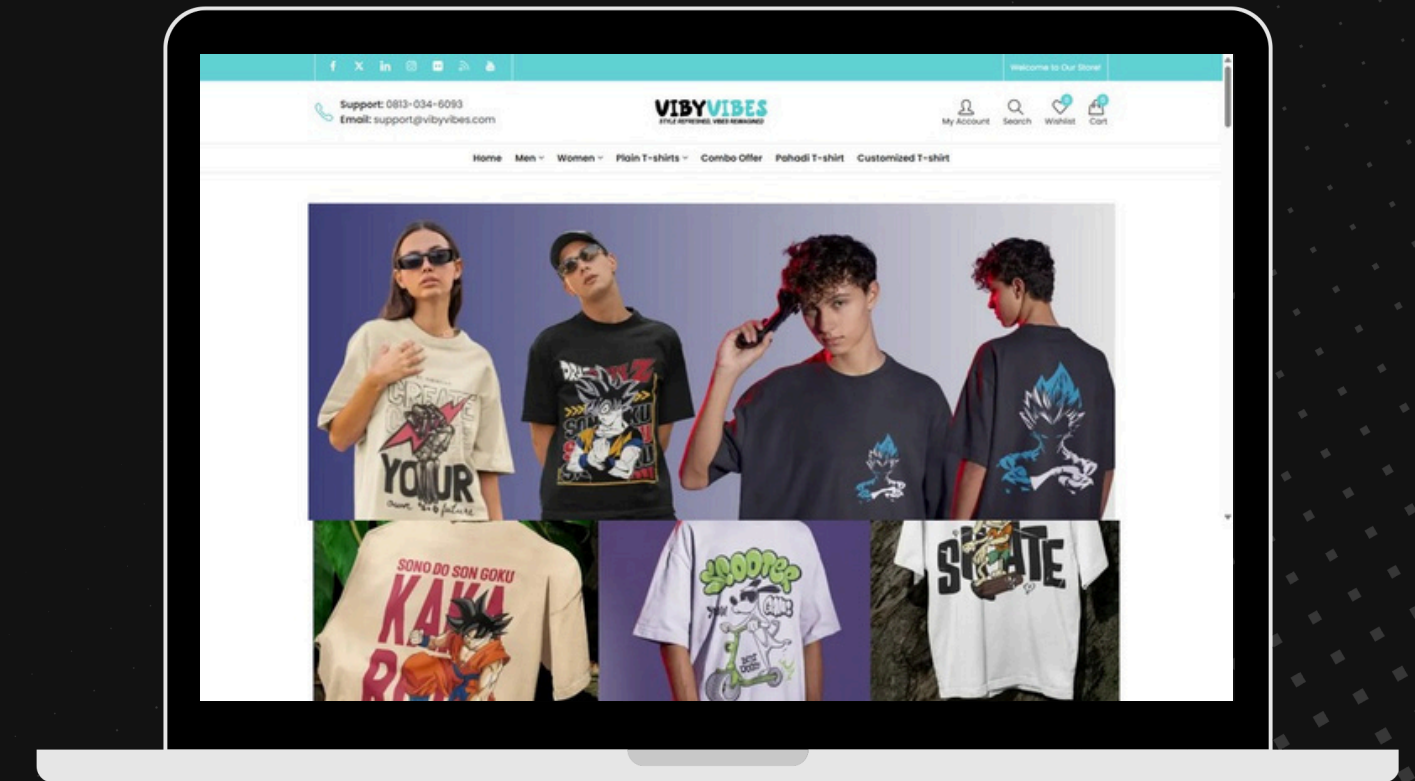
Welcome to Our Store!

Support: 0813-034-6093
Email: support@vibyvibes.com

VIBYVIBES
STYLE REFRESHED, VIBES REIMAGINED

My Account Search Wishlist Cart

Home Men Women Plain T-shirts Combo Offer Pahadi T-shirt Customized T-shirt

CREATE YOUR own future

SONO DO SON GOKU KAKA

SCOOTER

SKATE